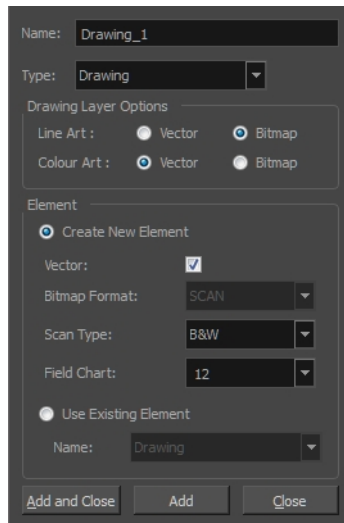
Name: Drawing_1

Type: Drawing

Drawing Layer Options

Line Art : Vector Bitmap

Colour Art : Vector Bitmap

Element

Create New Element

Vector:

Bitmap Format: SCAN

Scan Type: B&W

Field Chart: 12

Use Existing Element

Name: Drawing

Add and Close Add Close